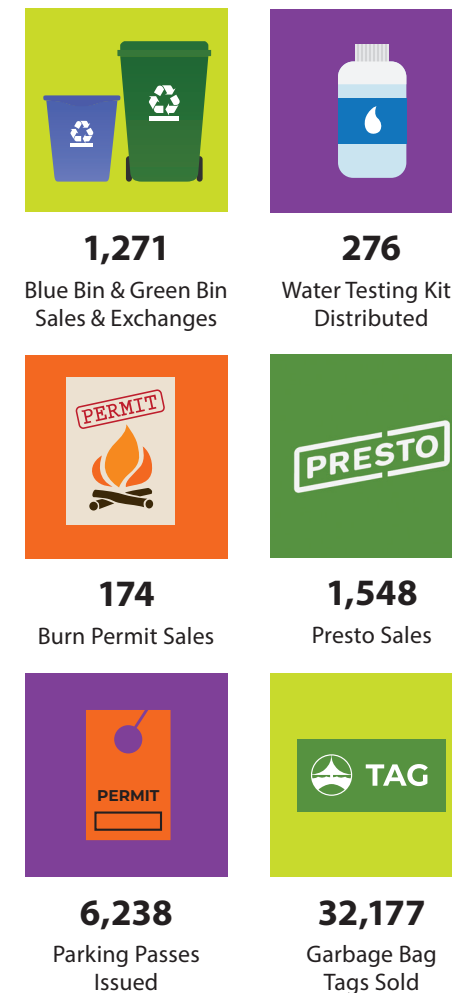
1,271
Blue Bin & Green Bin Sales & Exchanges

276
Water Testing Kit Distributed

PERMIT

174
Burn Permit Sales

PRESTO

1,548
Presto Sales

PERMIT

6,238
Parking Passes Issued

TAG

32,177
Garbage Bag Tags Sold